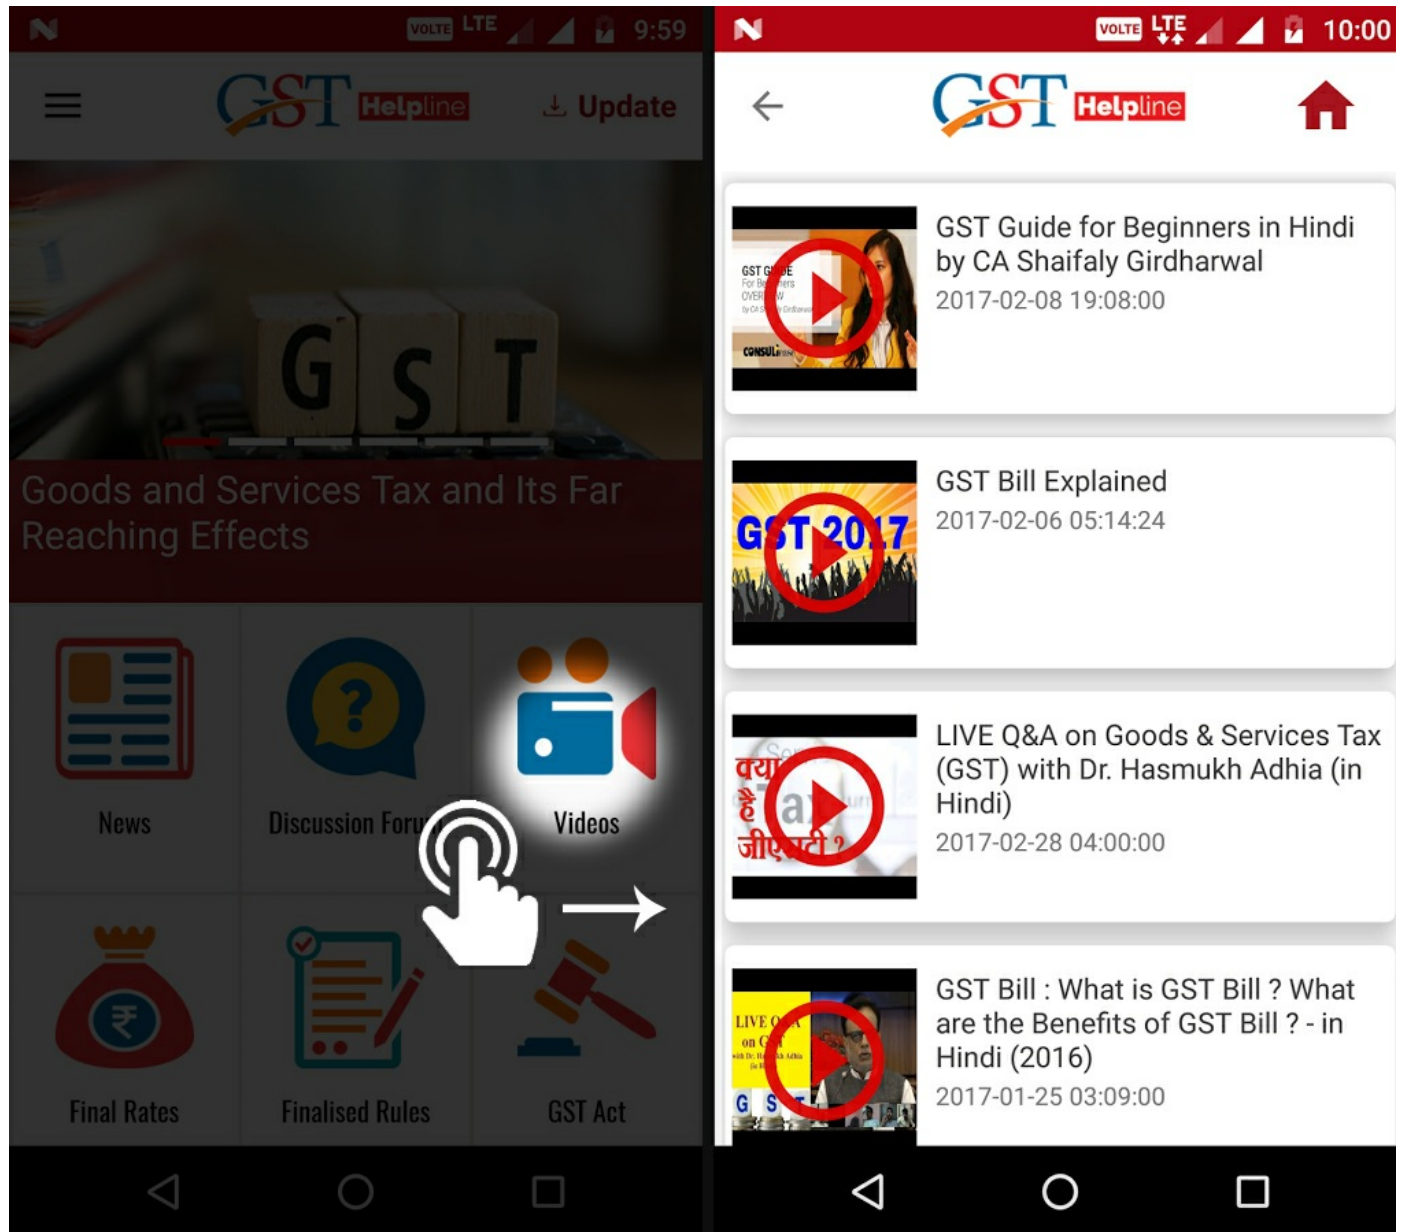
VOLTE LTE 9:59

GST Helpline

Update

GST

Goods and Services Tax and Its Far Reaching Effects

News

Discussion Foru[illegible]

Videos

Final Rates

Finalised Rules

GST Act

VOLTE LTE 10:00

GST Helpline

GST Guide for Beginners in Hindi by CA Shaifaly Girdharwal

2017-02-08 19:08:00

GST Bill Explained

2017-02-06 05:14:24

GST 2017

LIVE Q&A on Goods & Services Tax (GST) with Dr. Hasmukh Adhia (in Hindi)

2017-02-28 04:00:00

क्या है जीएसटी ?

GST Bill : What is GST Bill ? What are the Benefits of GST Bill ? - in Hindi (2016)

2017-01-25 03:09:00